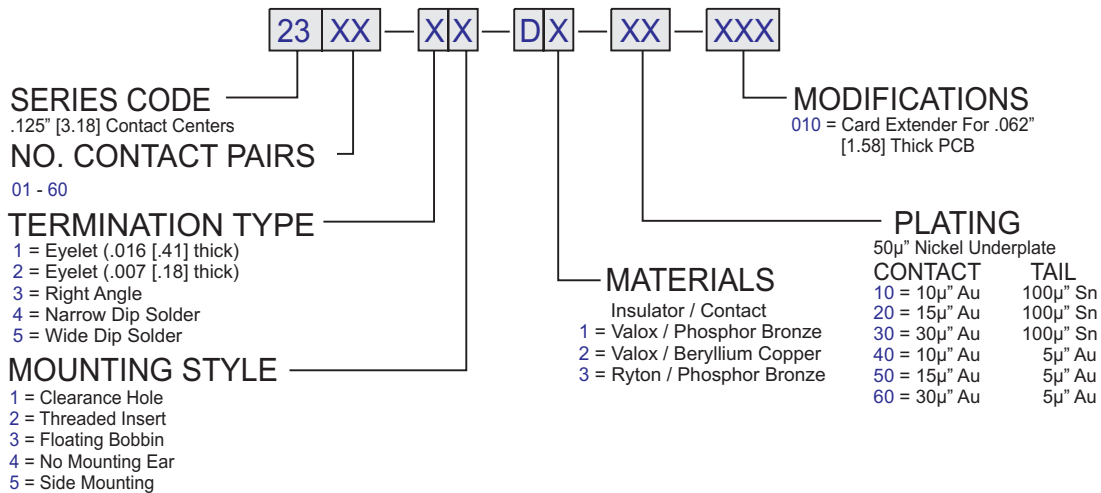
23 XX — X X — D X — XX — XXX

SERIES CODE
.125" [3.18] Contact Centers

NO. CONTACT PAIRS
01 - 60

TERMINATION TYPE
1 = Eyelet (.016 [.41] thick)
2 = Eyelet (.007 [.18] thick)
3 = Right Angle
4 = Narrow Dip Solder
5 = Wide Dip Solder

MOUNTING STYLE
1 = Clearance Hole
2 = Threaded Insert
3 = Floating Bobbin
4 = No Mounting Ear
5 = Side Mounting

MATERIALS
Insulator / Contact
1 = Valox / Phosphor Bronze
2 = Valox / Beryllium Copper
3 = Ryton / Phosphor Bronze

MODIFICATIONS
010 = Card Extender For .062" [1.58] Thick PCB

PLATING
50µ" Nickel Underplate

| CONTACT | TAIL |
|---|---|
| 10 = 10µ" Au | 100µ" Sn |
| 20 = 15µ" Au | 100µ" Sn |
| 30 = 30µ" Au | 100µ" Sn |
| 40 = 10µ" Au | 5µ" Au |
| 50 = 15µ" Au | 5µ" Au |
| 60 = 30µ" Au | 5µ" Au |